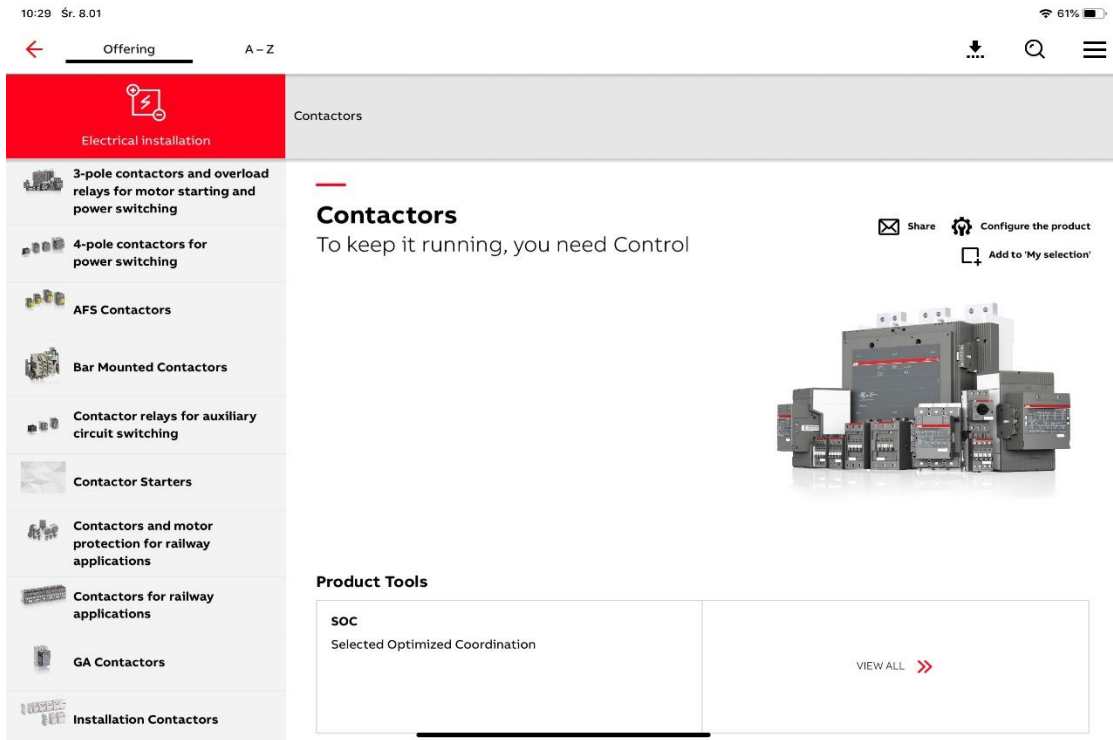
10:29 Śr. 8.01

61%

Offering

A – Z

Electrical installation

Contactors

3-pole contactors and overload relays for motor starting and power switching

4-pole contactors for power switching

AFS Contactors

Bar Mounted Contactors

Contactor relays for auxiliary circuit switching

Contactor Starters

Contactors and motor protection for railway applications

Contactors for railway applications

GA Contactors

Installation Contactors

Contactors

To keep it running, you need Control

Share

Configure the product

Add to 'My selection'

Product Tools

| SOC<br>Selected Optimized Coordination | VIEW ALL » |
|---|---|